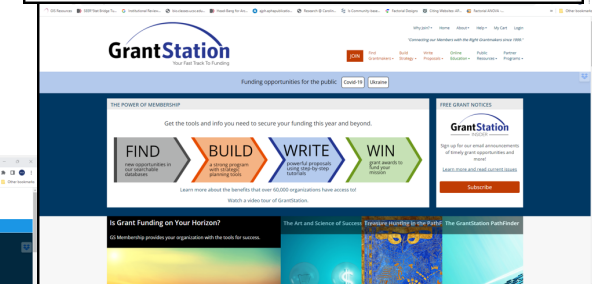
GrantStation
Your Fast Track To Funding

Why Join? • Home About • Help • My Card Login
"Connecting our Members with the Right Grantmakers since 1999."

JOIN Find Grantmakers • Build Strategy • Write Proposals • Online Education • Public Resources • Partner Programs •

Funding opportunities for the public: Covid-19 Ukraine

THE POWER OF MEMBERSHIP

Get the tools and info you need to secure your funding this year and beyond.

FIND new opportunities in our searchable databases
BUILD a strong program with strategic planning tools
WRITE powerful proposals using step-by-step tutorials
WIN grant awards to fund your mission

Learn more about the benefits that over 60,000 organizations have access to!

Watch a video tour of GrantStation.

FREE GRANT NOTICES

GrantStation INSIDER

Sign up for our email announcements of timely grant opportunities and more!

Learn more and read current issues

Subscribe

Is Grant Funding on Your Horizon?
GS Membership provides your organization with the tools for success.

The Art and Science of Success

Treasure Hunting in the Path!

The GrantStation PathFinder

Other bookmarks